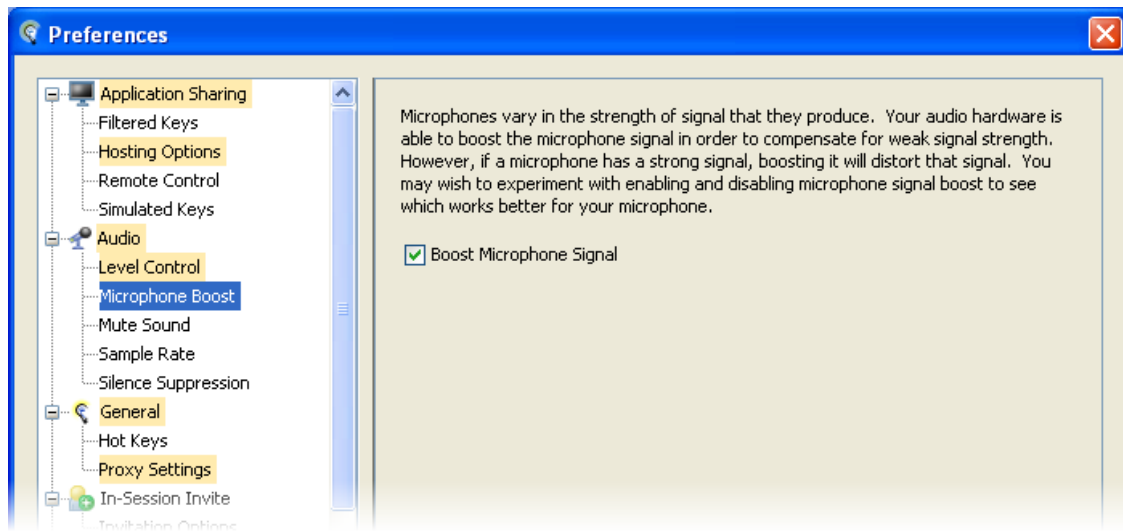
Preferences

Application Sharing
Filtered Keys
Hosting Options
Remote Control
Simulated Keys
Audio
Level Control
Microphone Boost
Mute Sound
Sample Rate
Silence Suppression
General
Hot Keys
Proxy Settings
In-Session Invite
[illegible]

Microphones vary in the strength of signal that they produce. Your audio hardware is able to boost the microphone signal in order to compensate for weak signal strength. However, if a microphone has a strong signal, boosting it will distort that signal. You may wish to experiment with enabling and disabling microphone signal boost to see which works better for your microphone.

Boost Microphone Signal